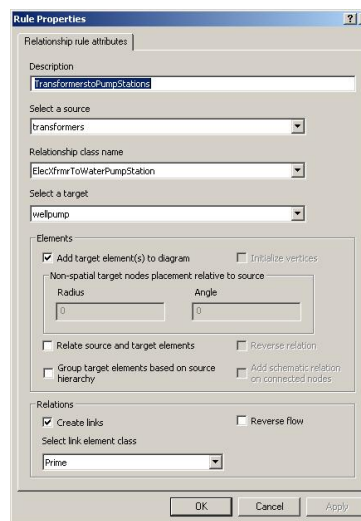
Rule Properties

?

Relationship rule attributes

Description

TransformerstoPumpStations

Select a source

transformers

Relationship class name

ElecXfrmrToWaterPumpStation

Select a target

wellpump

Elements

Add target element(s) to diagram

Initialize vertices

Non-spatial target nodes placement relative to source

Radius

Angle

0

0

Relate source and target elements

Reverse relation

Group target elements based on source hierarchy

Add schematic relation on connected nodes

Relations

Create links

Reverse flow

Select link element class

Prime

OK

Cancel

Apply